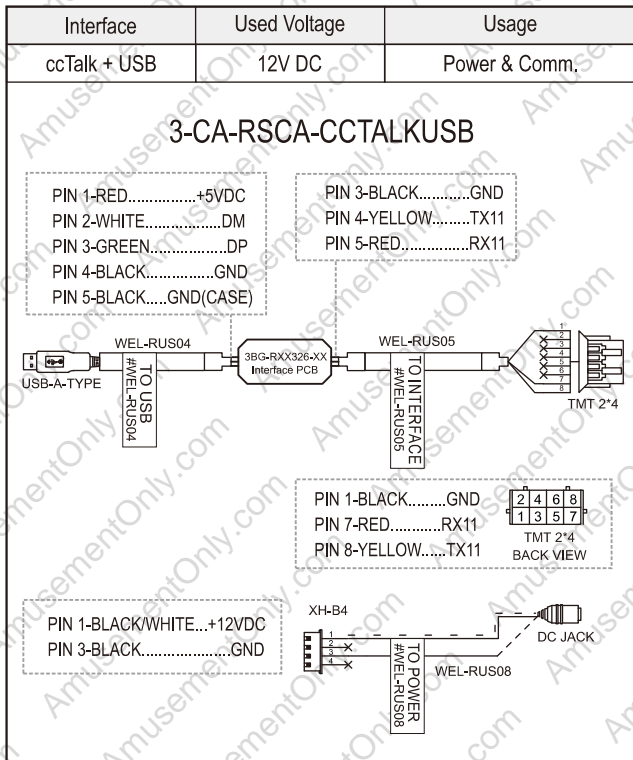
| Interface | Used Voltage | Usage |
|---|---|---|
| ccTalk + USB | 12V DC | Power & Comm. |

3-CA-RSCA-CCTALKUSB

PIN 1-RED................+5VDC
PIN 2-WHITE.................DM
PIN 3-GREEN..................DP
PIN 4-BLACK................GND
PIN 5-BLACK.....GND(CASE)

PIN 3-BLACK...........GND
PIN 4-YELLOW.........TX11
PIN 5-RED................RX11

WEL-RUS04
USB-A-TYPE
TO USB
#WEL-RUS04
3BG-RXX326-XX
Interface PCB
WEL-RUS05
TO INTERFACE
#WEL-RUS05
1
2
3
4
5
6
7
8
TMT 2*4

PIN 1-BLACK.........GND
PIN 7-RED............RX11
PIN 8-YELLOW......TX11
2 4 6 8
1 3 5 7
TMT 2*4
BACK VIEW

PIN 1-BLACK/WHITE...+12VDC
PIN 3-BLACK.....................GND

XH-B4
1
2
3
4
TO POWER
#WEL-RUS08
WEL-RUS08
DC JACK